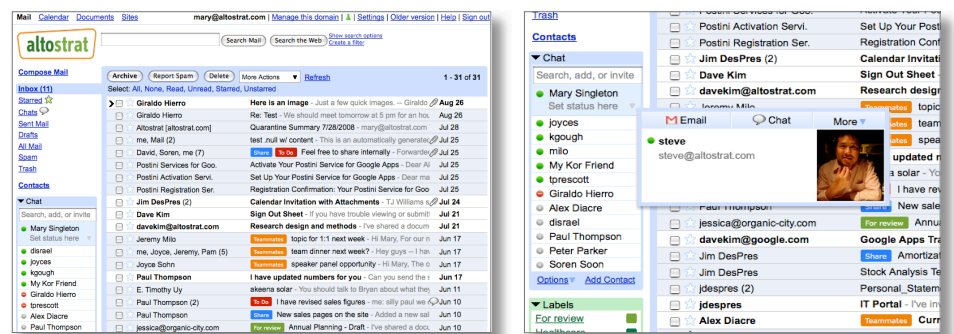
Mail Calendar Documents Sites mary@altostrat.com | Manage this domain | | Settings | Older version | Help | Sign out

altostrat

Search Mail | Search the Web | Show search options | Create a filter

Compose Mail

Inbox (11)
Starred
Chats
Sent Mail
Drafts
All Mail
Spam
Trash

Contacts

Chat
Search, add, or invite
Mary Singleton
Set status here
disrael
joyces
kgough
My Kor Friend
Giraldo Hierro
tprescott
Alex Diacre
Paul Thompson

Archive | Report Spam | Delete | More Actions | Refresh | 1 - 31 of 31
Select: All, None, Read, Unread, Starred, Unstarred

| | | |
|---|---|---|
| Giraldo Hierro | Here is an image - Just a few quick images. -- Giraldo | Aug 26 |
| Giraldo Hierro | Re: Test - We should meet tomorrow at 5 pm for an hou | Aug 26 |
| Altostrat [altostrat.com] | Quarantine Summary 7/28/2008 - mary@altostrat.com | Jul 28 |
| me, Mail (2) | test .null w/ content - This is an automatically generate | Jul 25 |
| David, Soren, me (7) | To Do Feel free to share internally - Forwarde | Jul 25 |
| Postini Services for Goo. | Activate Your Postini Service for Google Apps - Dear Al | Jul 25 |
| Postini Activation Servi. | Set Up Your Postini Service for Google Apps - Dear Ma | Jul 25 |
| Postini Registration Ser. | Registration Confirmation: Your Postini Service for Goo | Jul 25 |
| Jim DesPres (2) | Calendar Invitation with Attachments - TJ Williams | Jul 22 |
| Dave Kim | Sign Out Sheet - If you have trouble viewing or submit | Jul 21 |
| davekim@altostrat.com | Research design and methods - I've shared a docum | Jul 18 |
| Jeremy Milo | Teammates topic for 1:1 next week - Hi Mary, For our n | Jun 17 |
| me, Joyce, Jeremy, Pam (5) | Teammates team dinner next week? - Hey guys -- I hav | Jun 17 |
| Joyce Sohn | Teammates speaker panel opportunity - Hi Mary, The | Jun 17 |
| Paul Thompson | I have updated numbers for you - Can you send the | Jun 17 |
| E. Timothy Uy | akeena solar - You should talk to Bryan about what the | Jun 17 |
| Paul Thompson (2) | To Do I have revised sales figures - me: silly paul we | Jun 10 |
| Paul Thompson (2) | Share New sales pages on the site - Added a new | Jun 10 |
| jessica@organic-city.com | For review Annual Planning - Draft - I've shared a docu | Jun 10 |

Trash

Contacts

Chat
Search, add, or invite
Mary Singleton
Set status here
joyces
kgough
milo
My Kor Friend
tprescott
Giraldo Hierro
Alex Diacre
disrael
Paul Thompson
Peter Parker
Soren Soon
Options Add Contact

Labels
For review

Email | Chat | More
steve
steve@altostrat.com

| | |
|---|---|
| Postini Activation Servi. | Set Up Your Postini |
| Postini Registration Ser. | Registration Conf |
| Jim DesPres (2) | Calendar Invitati |
| Dave Kim | Sign Out Sheet |
| davekim@altostrat.com | Research design |
| Jeremy Milo | Teammates topic |
| | Teammates team |
| | Teammates spea |
| | updated n |
| | I have rev |
| Paul Thompson | Share New sal |
| jessica@organic-city.com | For review Annua |
| davekim@google.com | Google Apps Tra |
| Jim DesPres | Share Amortiz |
| Jim DesPres | Stock Analysis Te |
| jdespres (2) | Personal_Statem |
| jdespres | IT Portal - I've inv |
| Alex Diacre | Teammates Curr |